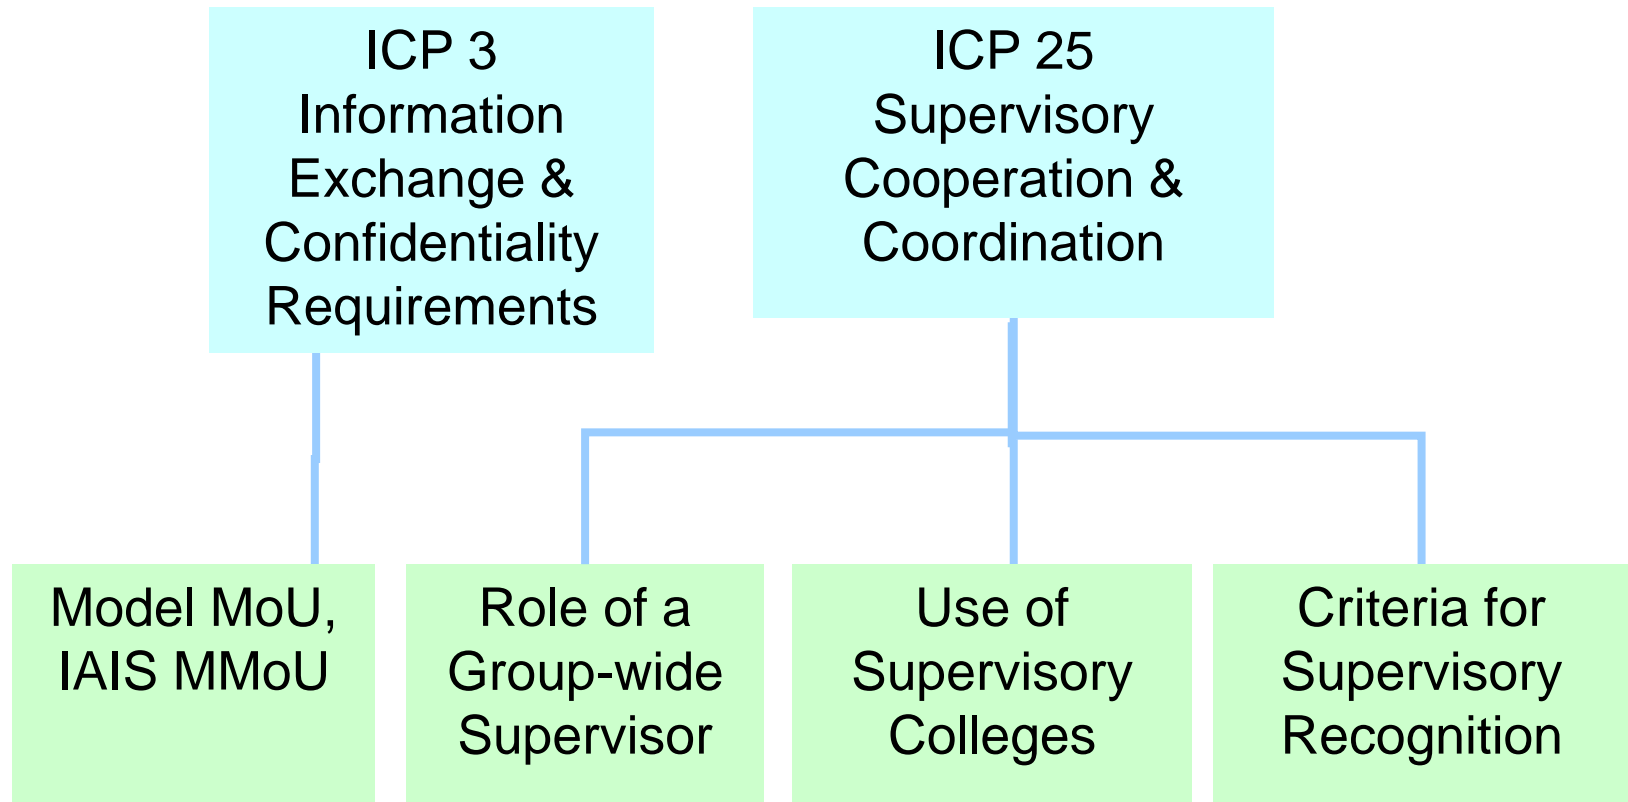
ICP 3
Information Exchange & Confidentiality Requirements

ICP 25
Supervisory Cooperation & Coordination

Model MoU, IAIS MMoU

Role of a Group-wide Supervisor

Use of Supervisory Colleges

Criteria for Supervisory Recognition